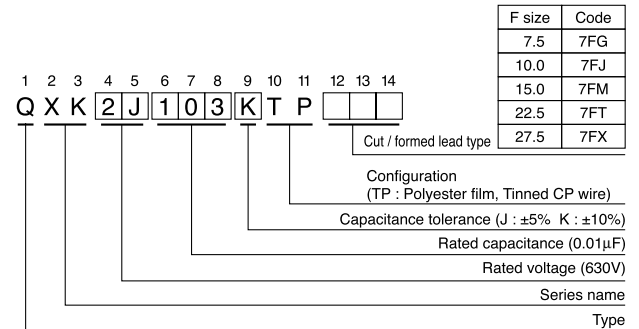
| F size | Code |
|---|---|
| 7.5 | 7FG |
| 10.0 | 7FJ |
| 15.0 | 7FM |
| 22.5 | 7FT |
| 27.5 | 7FX |

1 2 3 4 5 6 7 8 9 10 11 12 13 14

Q X K 2 J 1 0 3 K T P

Cut / formed lead type

Configuration
(TP : Polyester film, Tinned CP wire)

Capacitance tolerance (J : ±5% K : ±10%)

Rated capacitance (0.01μF)

Rated voltage (630V)

Series name

Type